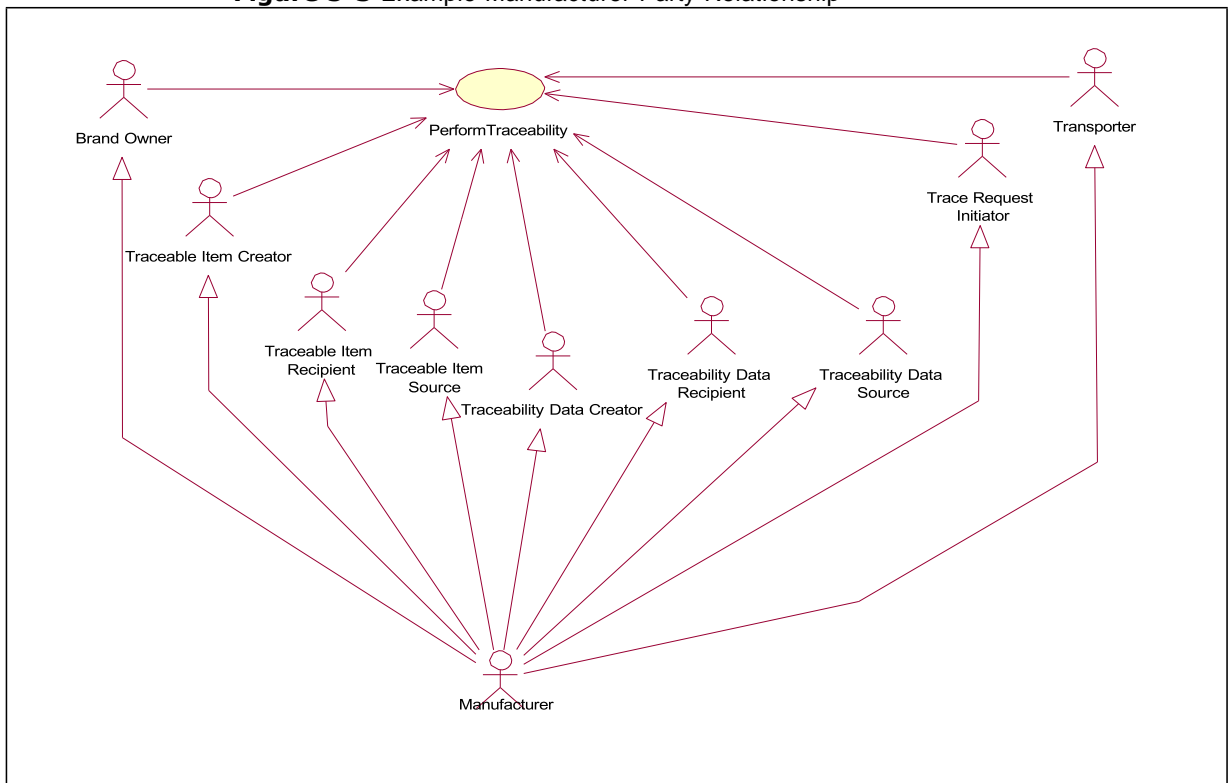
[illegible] Example Manufacturer Party Relationship

PerformTraceability

Brand Owner

Transporter

Trace Request Initiator

Traceable Item Creator

Traceable Item Recipient

Traceable Item Source

Traceability Data Creator

Traceability Data Recipient

Traceability Data Source

Manufacturer